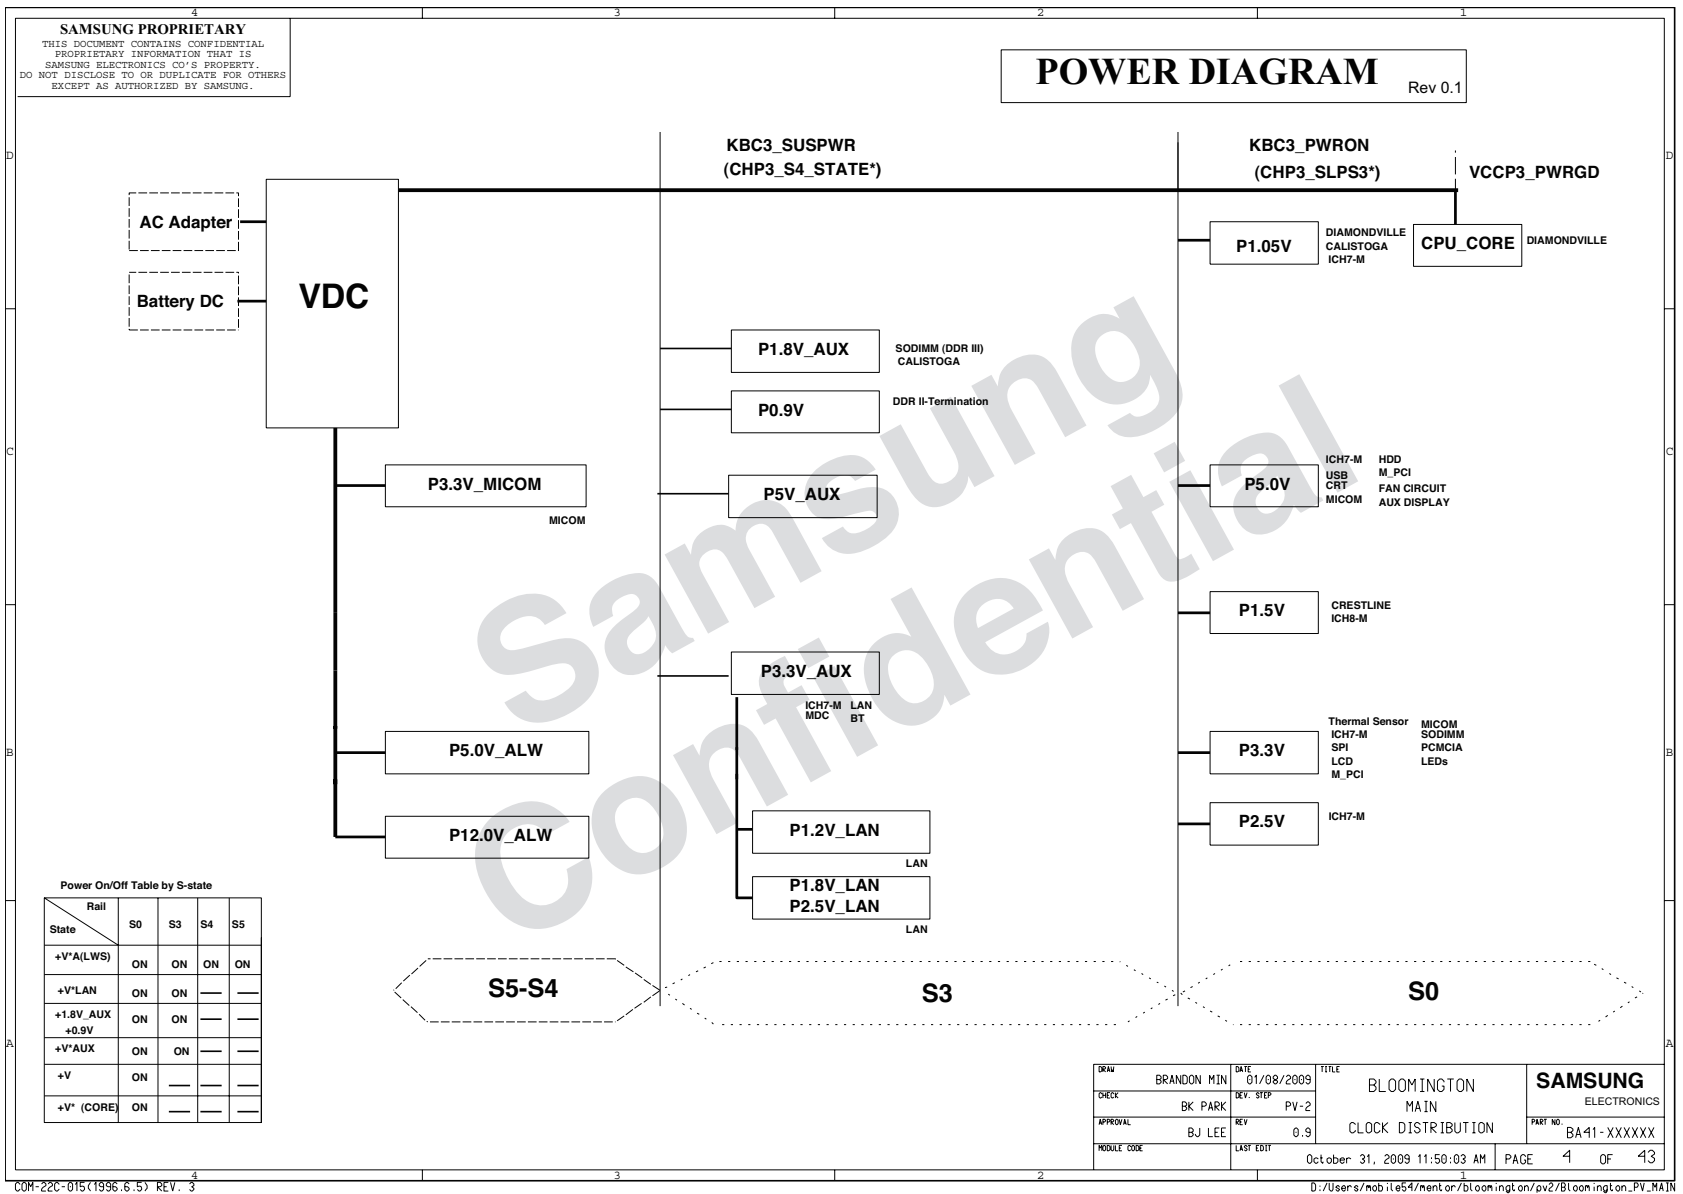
4 3 2 1

SAMSUNG PROPRIETARY
THIS DOCUMENT CONTAINS CONFIDENTIAL PROPRIETARY INFORMATION THAT IS SAMSUNG ELECTRONICS CO'S PROPERTY. DO NOT DISCLOSE TO OR DUPLICATE FOR OTHERS EXCEPT AS AUTHORIZED BY SAMSUNG.

POWER DIAGRAM Rev 0.1

D

KBC3_SUSPWR
(CHP3_S4_STATE*)

KBC3_PWRON
(CHP3_SLPS3*)

VCCP3_PWRGD

AC Adapter

Battery DC

VDC

P1.05V
DIAMONDVILLE
CALISTOGA
ICH7-M

CPU_CORE
DIAMONDVILLE

P1.8V_AUX
SODIMM (DDR III)
CALISTOGA

P0.9V
DDR II-Termination

C

P3.3V_MICOM
MICOM

P5V_AUX

P5.0V
ICH7-M
USB
CRT
MICOM
HDD
M_PCI
FAN CIRCUIT
AUX DISPLAY

P1.5V
CRESTLINE
ICH8-M

P3.3V_AUX
ICH7-M
MDC
LAN
BT

B

P5.0V_ALW

P3.3V
Thermal Sensor
ICH7-M
SPI
LCD
M_PCI
MICOM
SODIMM
PCMCIA
LEDs

P2.5V
ICH7-M

P12.0V_ALW

P1.2V_LAN
LAN

P1.8V_LAN
P2.5V_LAN
LAN

Samsung Confidential

Power On/Off Table by S-state

| Rail / State | S0 | S3 | S4 | S5 |
|---|---|---|---|---|
| +V*A(LWS) | ON | ON | ON | ON |
| +V*LAN | ON | ON | — | — |
| +1.8V_AUX +0.9V | ON | ON | — | — |
| +V*AUX | ON | ON | — | — |
| +V | ON | — | — | — |
| +V* (CORE) | ON | — | — | — |

S5-S4

S3

S0

A

| DRAW | BRANDON MIN | DATE | 01/08/2009 | TITLE | SAMSUNG ELECTRONICS |
|---|---|---|---|---|---|
| CHECK | BK PARK | DEV. STEP | PV-2 | BLOOMINGTON MAIN CLOCK DISTRIBUTION | |
| APPROVAL | BJ LEE | REV | 0.9 | | PART NO. BA41-XXXXXX |
| MODULE CODE | | LAST EDIT | October 31, 2009 11:50:03 AM | | PAGE 4 OF 43 |

COM-22C-015(1996.6.5) REV. 3
D:/Users/mobile54/mentor/bloomington/pv2/Bloomington_PV_MAIN